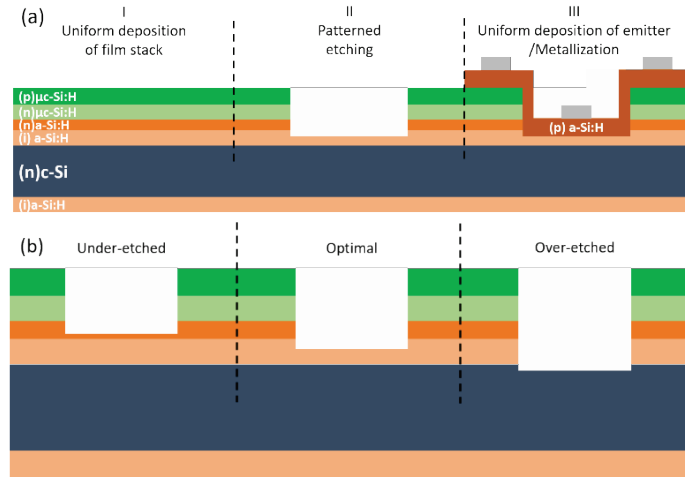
(a)

I
Uniform deposition of film stack

II
Patterned etching

III
Uniform deposition of emitter /Metallization

(p)µc-Si:H
(n)µc-Si:H
(n)a-Si:H
(i) a-Si:H
(n)c-Si
(i)a-Si:H

(p) a-Si:H

(b)

Under-etched

Optimal

Over-etched